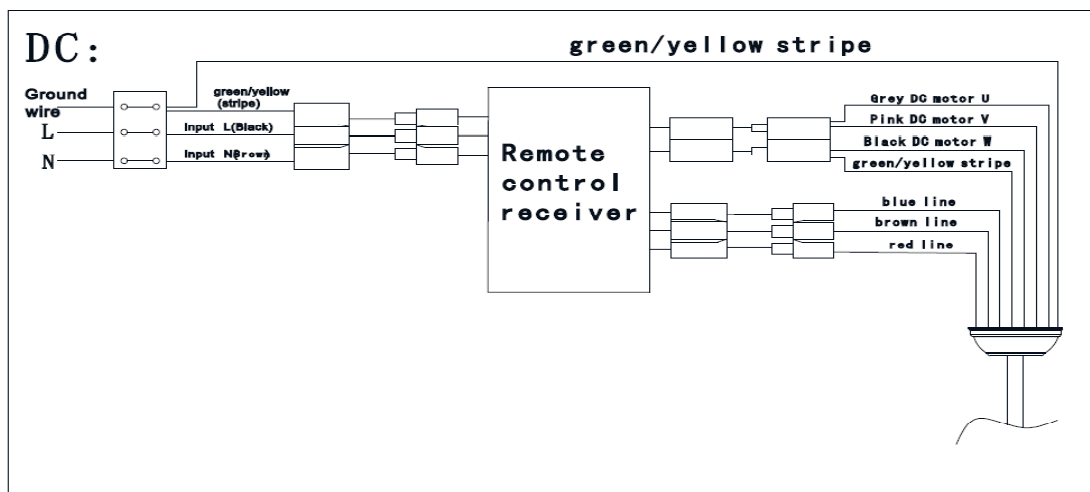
DC:

green/yellow stripe

Ground wire

L

N

green/yellow (stripe)

Input L(Black)

Input N(Brown)

Remote control receiver

Grey DC motor U

Pink DC motor V

Black DC motor W

green/yellow stripe

blue line

brown line

red line